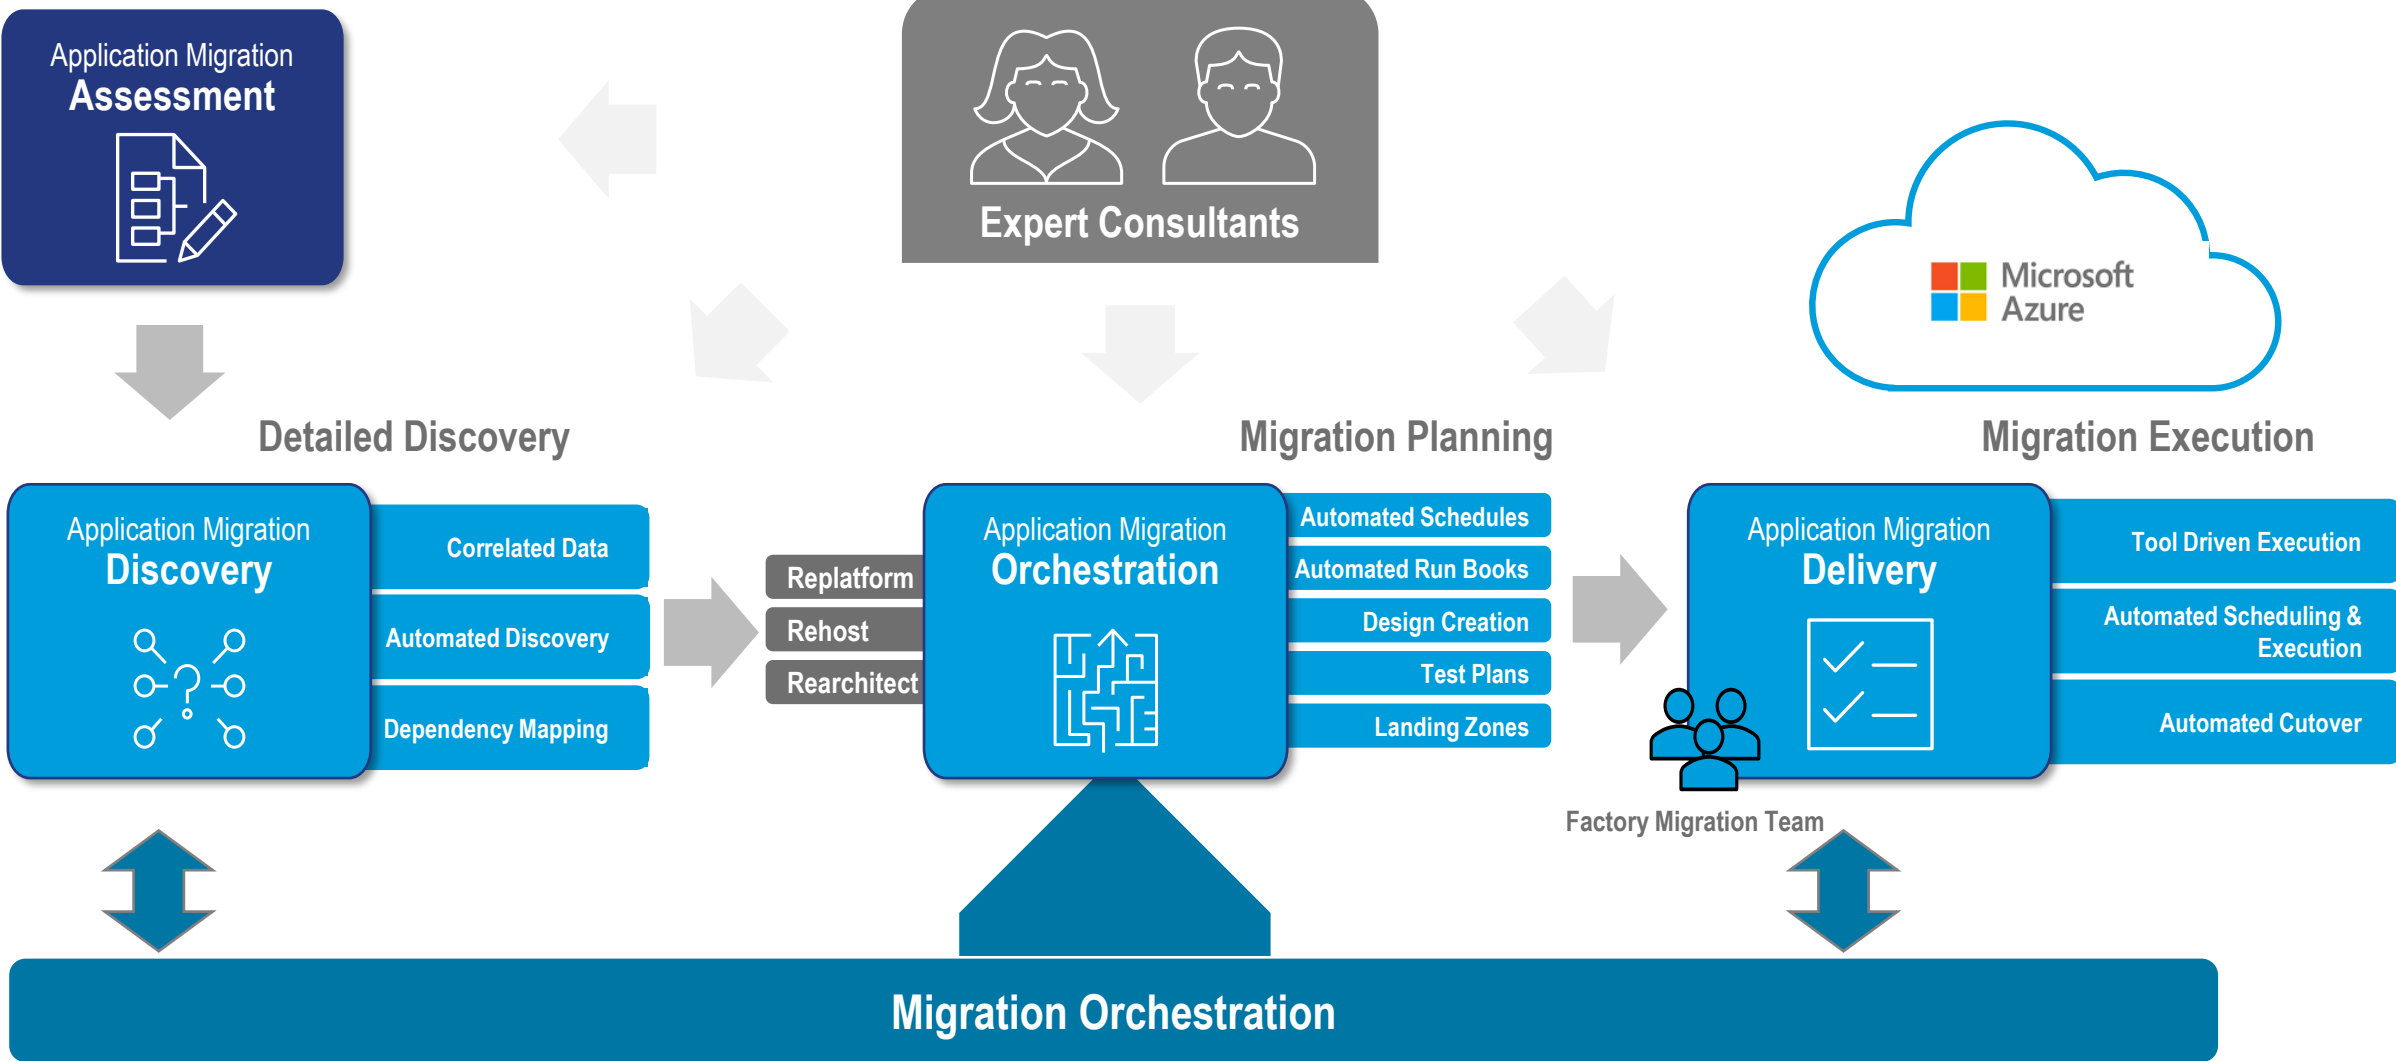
Application Migration
Assessment

Expert Consultants

Microsoft Azure

Detailed Discovery

Migration Planning

Migration Execution

Application Migration
Discovery

Correlated Data

Automated Discovery

Dependency Mapping

Replatform

Rehost

Rearchitect

Application Migration
Orchestration

Automated Schedules

Automated Run Books

Design Creation

Test Plans

Landing Zones

Application Migration
Delivery

Tool Driven Execution

Automated Scheduling & Execution

Automated Cutover

Factory Migration Team

Migration Orchestration